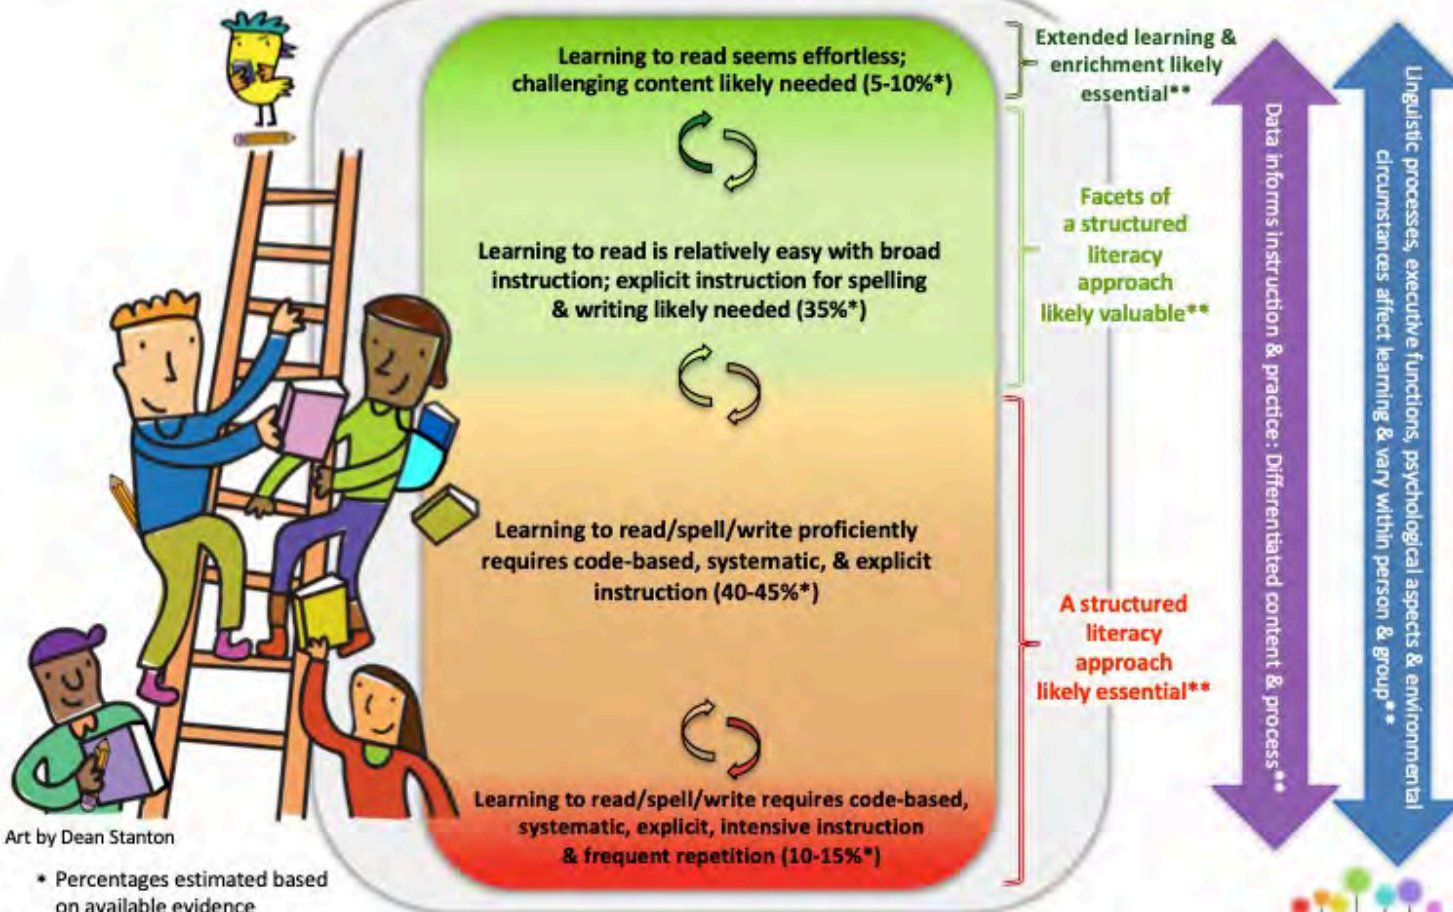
Learning to read seems effortless; challenging content likely needed (5-10%*)

Learning to read is relatively easy with broad instruction; explicit instruction for spelling & writing likely needed (35%*)

Learning to read/spell/write proficiently requires code-based, systematic, & explicit instruction (40-45%*)

Learning to read/spell/write requires code-based, systematic, explicit, intensive instruction & frequent repetition (10-15%*)

Extended learning & enrichment likely essential**

Facets of a structured literacy approach likely valuable**

A structured literacy approach likely essential**

Data informs instruction & practice: Differentiated content & process**

Linguistic processes, executive functions, psychological aspects & environmental circumstances affect learning & vary within person & group**

Art by Dean Stanton

* Percentages estimated based on available evidence